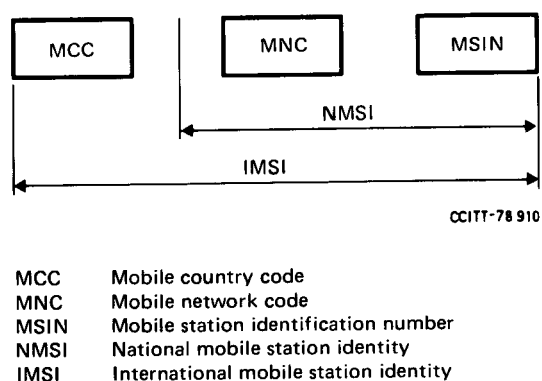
MCC

MNC

MSIN

NMSI

IMSI

CCITT-78 910

MCC Mobile country code
MNC Mobile network code
MSIN Mobile station identification number
NMSI National mobile station identity
IMSI International mobile station identity